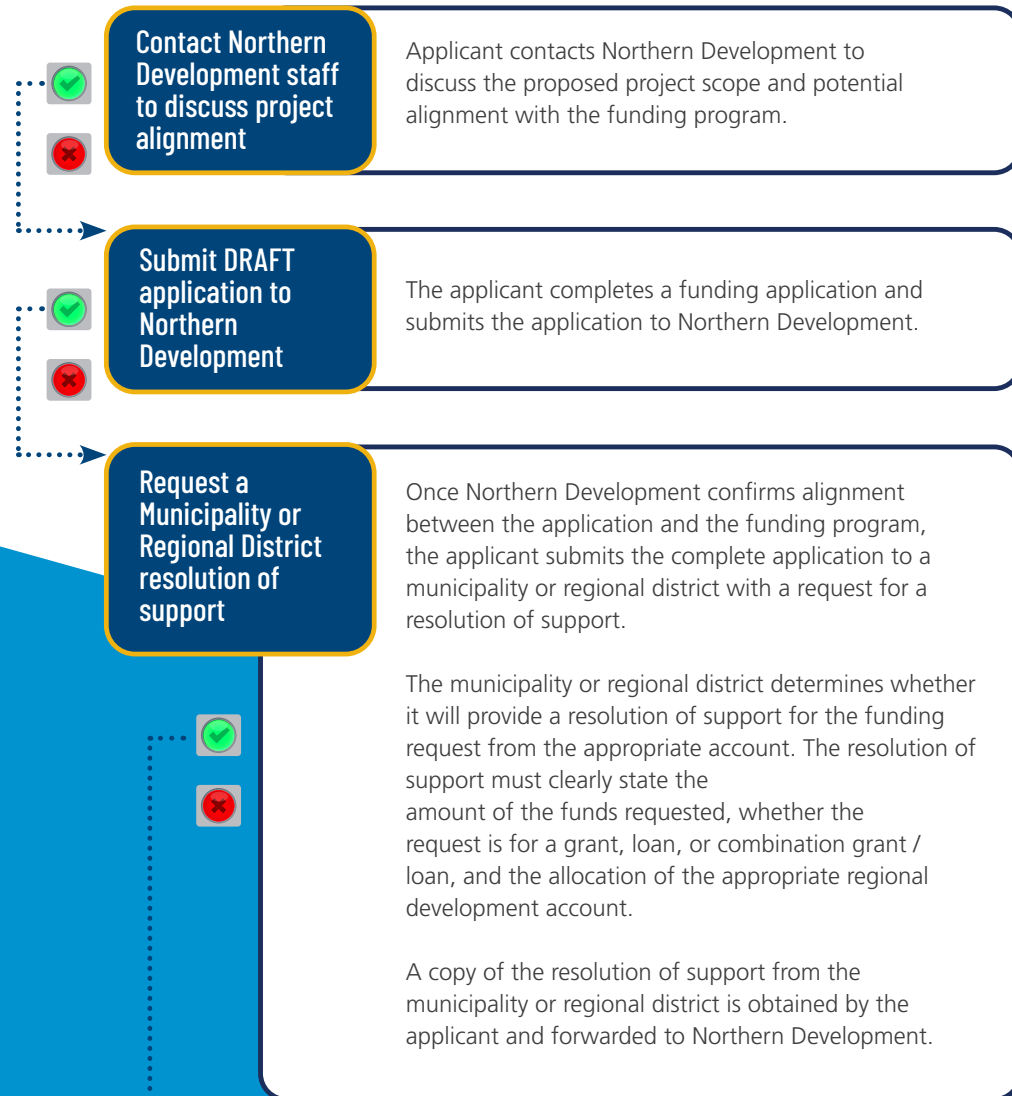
Contact Northern Development staff to discuss project alignment

Applicant contacts Northern Development to discuss the proposed project scope and potential alignment with the funding program.

Submit DRAFT application to Northern Development

The applicant completes a funding application and submits the application to Northern Development.

Request a Municipality or Regional District resolution of support

Once Northern Development confirms alignment between the application and the funding program, the applicant submits the complete application to a municipality or regional district with a request for a resolution of support.

The municipality or regional district determines whether it will provide a resolution of support for the funding request from the appropriate account. The resolution of support must clearly state the amount of the funds requested, whether the request is for a grant, loan, or combination grant / loan, and the allocation of the appropriate regional development account.

A copy of the resolution of support from the municipality or regional district is obtained by the applicant and forwarded to Northern Development.